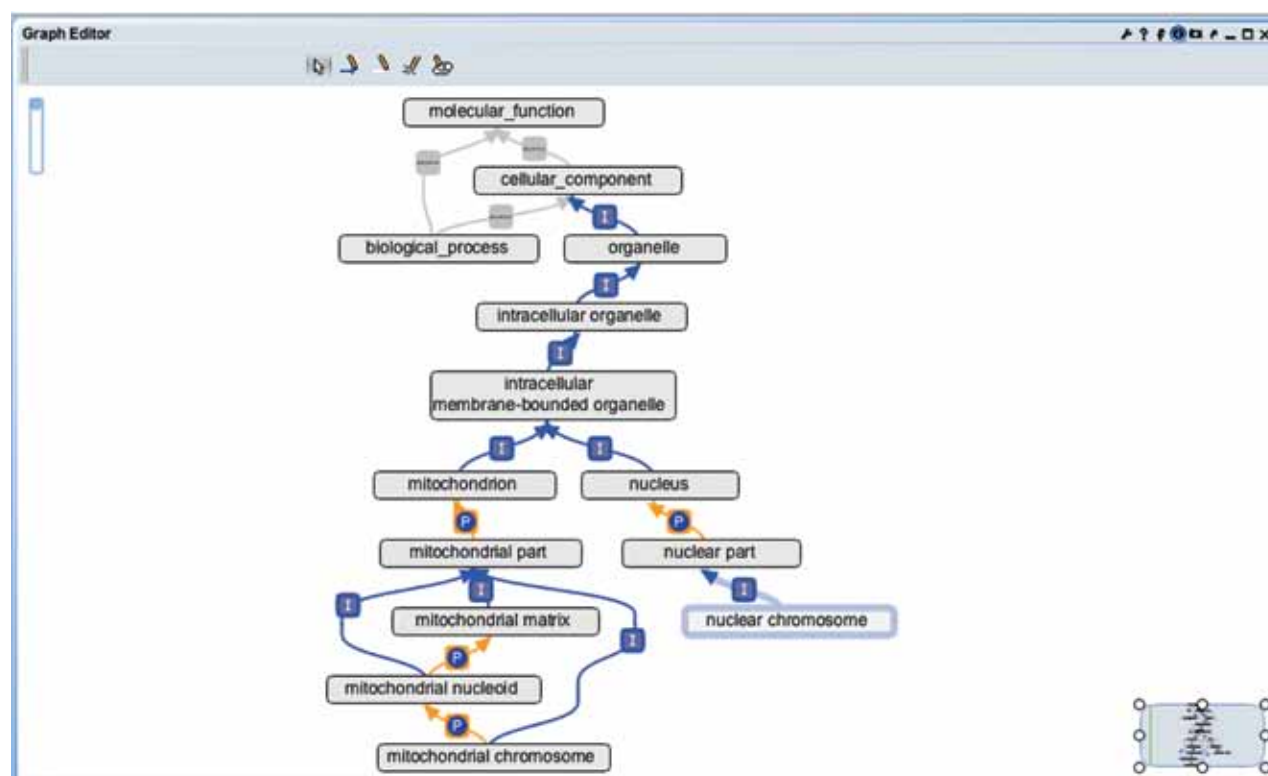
Graph Editor

molecular_function

cellular_component

biological_process

organelle

I

I

intracellular organelle

I

intracellular membrane-bounded organelle

I

I

mitochondrion

nucleus

P

P

mitochondrial part

nuclear part

I

I

I

mitochondrial matrix

nuclear chromosome

I

P

mitochondrial nucleoid

P

mitochondrial chromosome